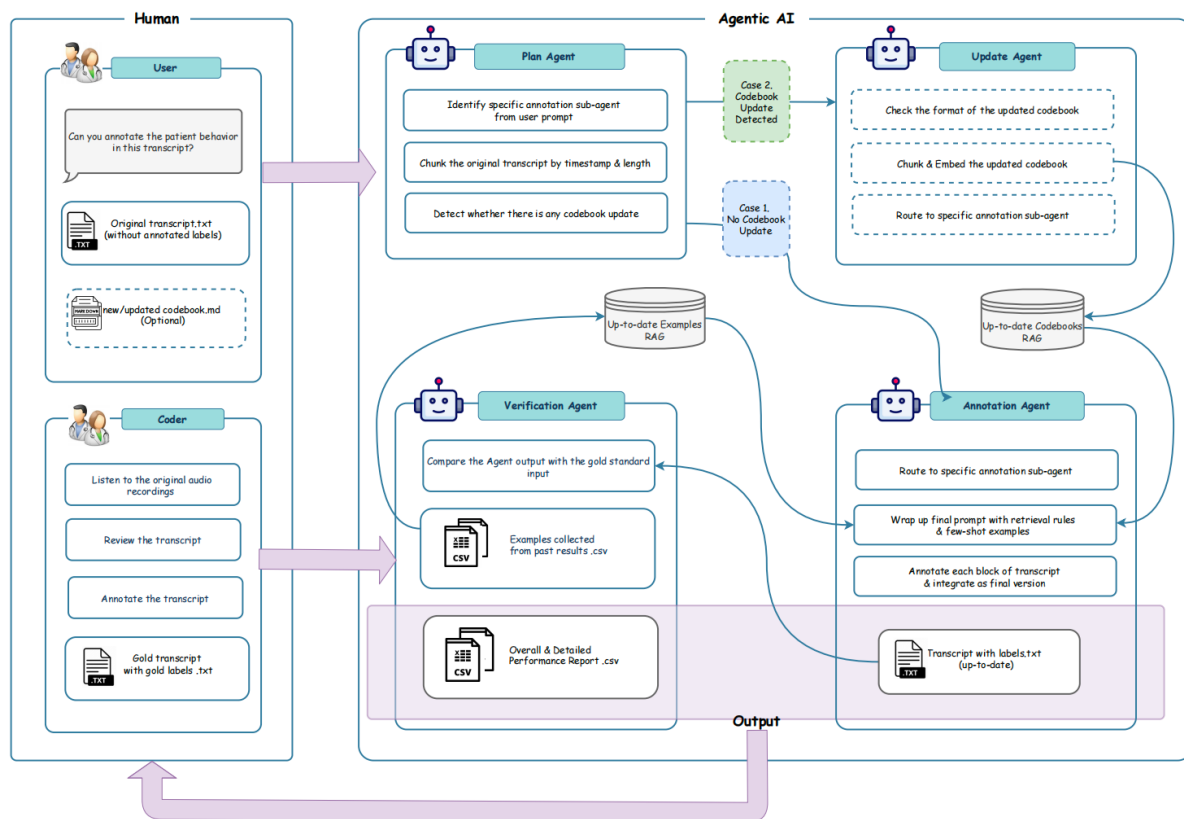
Human

User

Can you annotate the patient behavior in this transcript?

.TXT
Original transcript.txt
(without annotated labels)

MARKDOWN
new/updated codebook.md
(Optional)

Coder

Listen to the original audio recordings

Review the transcript

Annotate the transcript

.TXT
Gold transcript
with gold labels .txt

Agentic AI

Plan Agent

Identify specific annotation sub-agent from user prompt

Chunk the original transcript by timestamp & length

Detect whether there is any codebook update

Case 2. Codebook Update Detected

Case 1. No Codebook Update

Update Agent

Check the format of the updated codebook

Chunk & Embed the updated codebook

Route to specific annotation sub-agent

Up-to-date Examples RAG

Up-to-date Codebooks RAG

Verification Agent

Compare the Agent output with the gold standard input

CSV
Examples collected
from past results .csv

CSV
Overall & Detailed
Performance Report .csv

Annotation Agent

Route to specific annotation sub-agent

Wrap up final prompt with retrieval rules & few-shot examples

Annotate each block of transcript & integrate as final version

.TXT
Transcript with labels.txt
(up-to-date)

Output